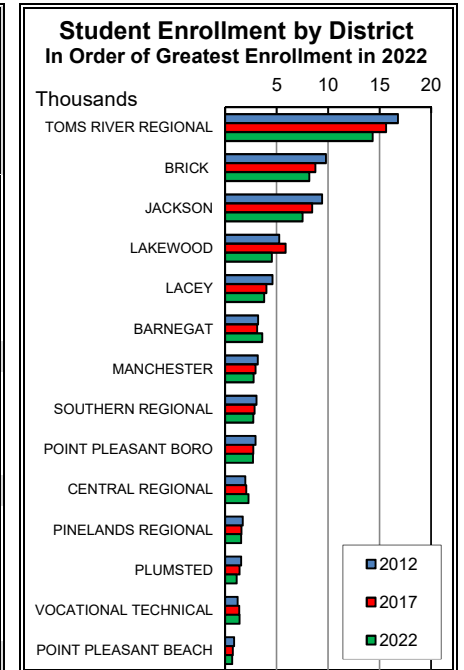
Student Enrollment by District
In Order of Greatest Enrollment in 2022

Thousands

5 10 15 20

TOMS RIVER REGIONAL
BRICK
JACKSON
LAKEWOOD
LACEY
BARNEGAT
MANCHESTER
SOUTHERN REGIONAL
POINT PLEASANT BORO
CENTRAL REGIONAL
PINELANDS REGIONAL
PLUMSTED
VOCATIONAL TECHNICAL
POINT PLEASANT BEACH

2012
2017
2022